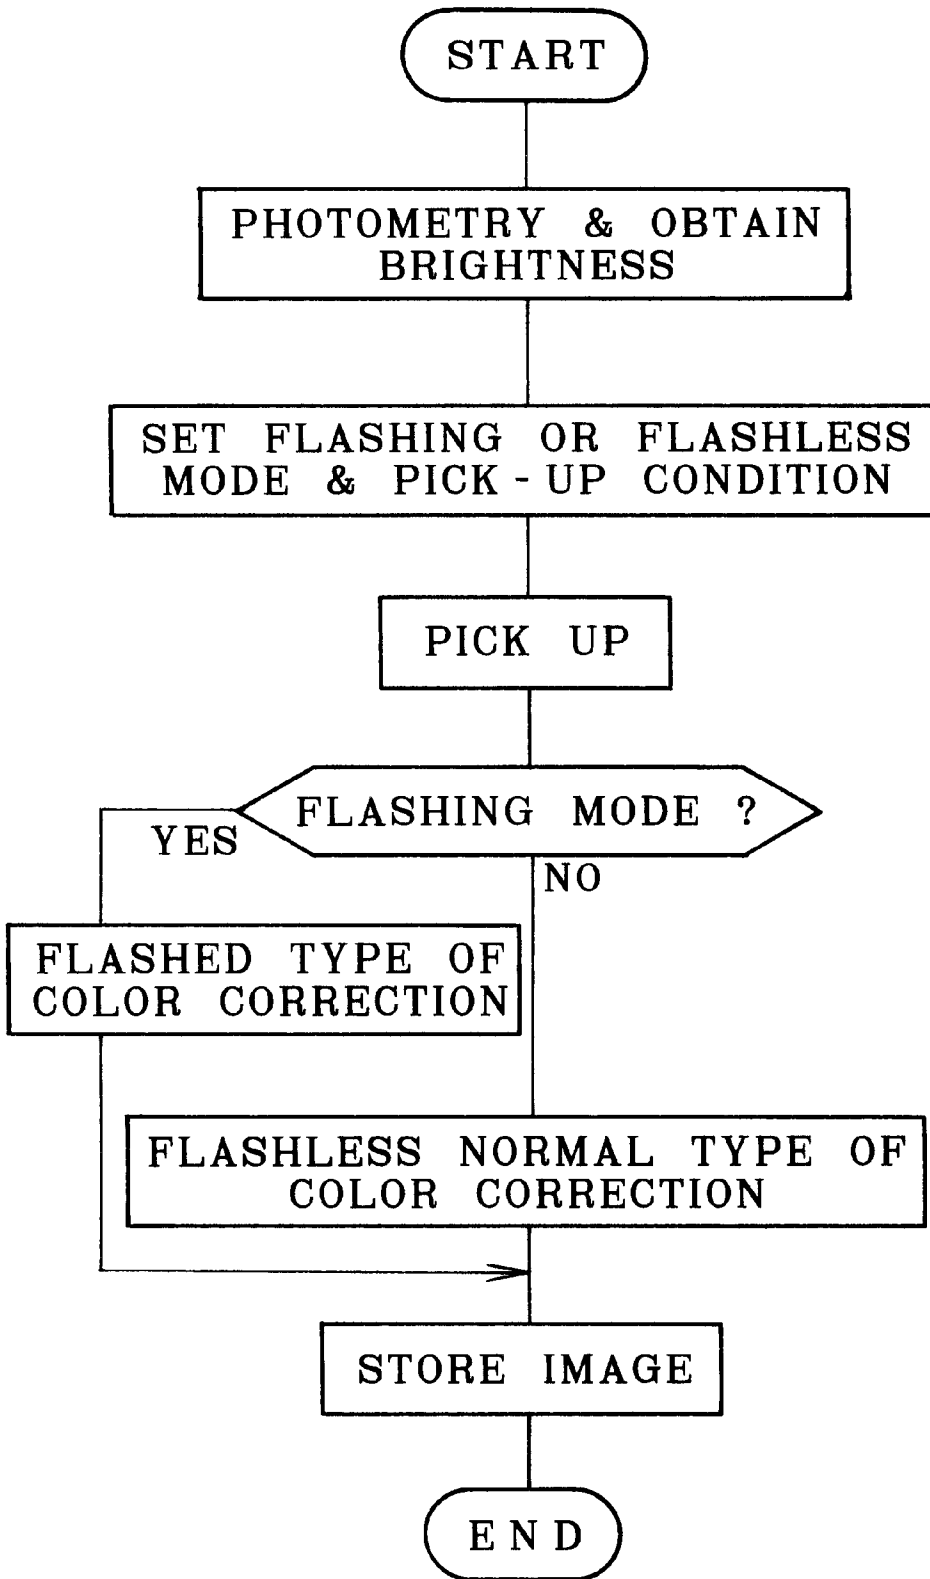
START

PHOTOMETRY & OBTAIN BRIGHTNESS

SET FLASHING OR FLASHLESS MODE & PICK - UP CONDITION

PICK UP

FLASHING MODE ?

YES

NO

FLASHED TYPE OF COLOR CORRECTION

FLASHLESS NORMAL TYPE OF COLOR CORRECTION

STORE IMAGE

END